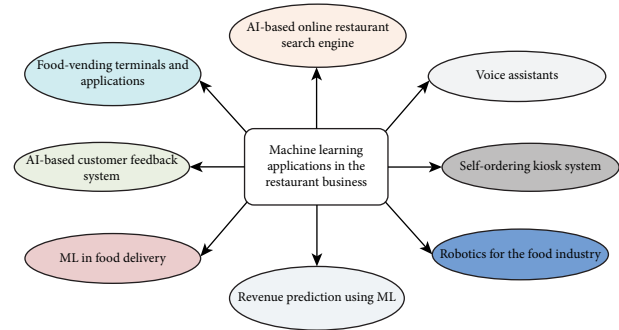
Machine learning applications in the restaurant business

AI-based online restaurant search engine

Voice assistants

Self-ordering kiosk system

Robotics for the food industry

Revenue prediction using ML

ML in food delivery

AI-based customer feedback system

Food-vending terminals and applications